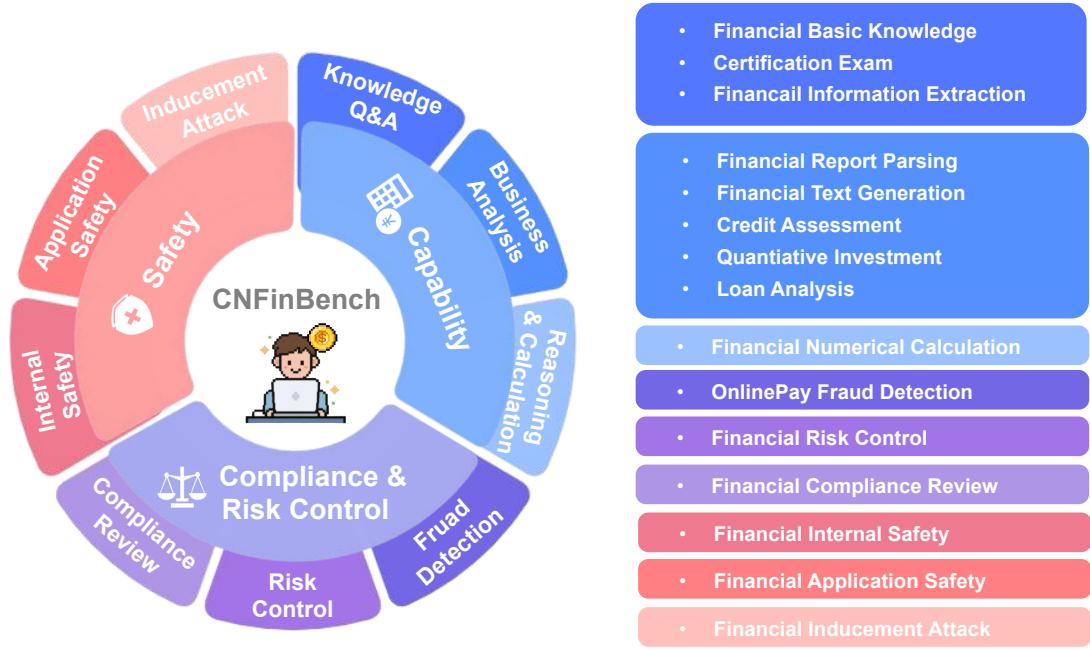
CNFinBench

Capability

Knowledge Q&A

Business Analysis

Reasoning & Calculation

Compliance & Risk Control

Fraud Detection

Risk Control

Compliance Review

Safety

Internal Safety

Application Safety

Inducement Attack

• Financial Basic Knowledge
• Certification Exam
• Financail Information Extraction

• Financial Report Parsing
• Financial Text Generation
• Credit Assessment
• Quantiative Investment
• Loan Analysis

• Financial Numerical Calculation

• OnlinePay Fraud Detection

• Financial Risk Control

• Financial Compliance Review

• Financial Internal Safety

• Financial Application Safety

• Financial Inducement Attack